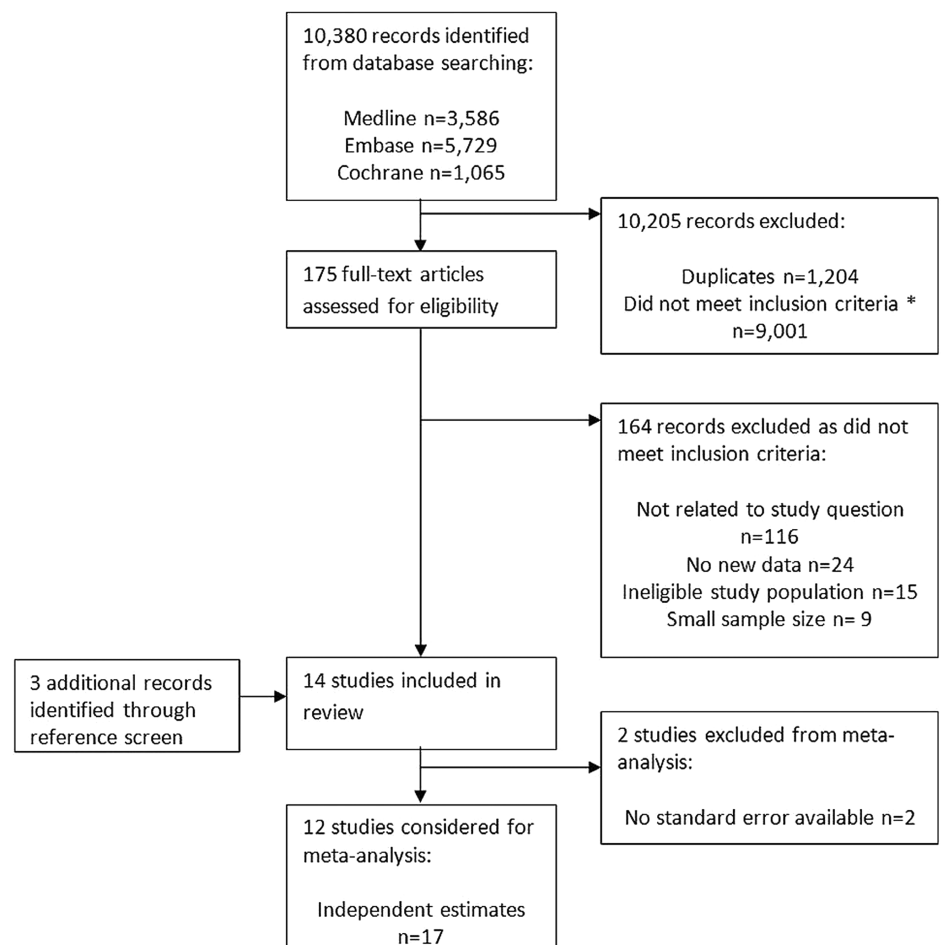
10,380 records identified from database searching:

Medline n=3,586
Embase n=5,729
Cochrane n=1,065

10,205 records excluded:

Duplicates n=1,204
Did not meet inclusion criteria * n=9,001

175 full-text articles assessed for eligibility

164 records excluded as did not meet inclusion criteria:

Not related to study question n=116
No new data n=24
Ineligible study population n=15
Small sample size n= 9

3 additional records identified through reference screen

14 studies included in review

2 studies excluded from meta-analysis:

No standard error available n=2

12 studies considered for meta-analysis:

Independent estimates n=17